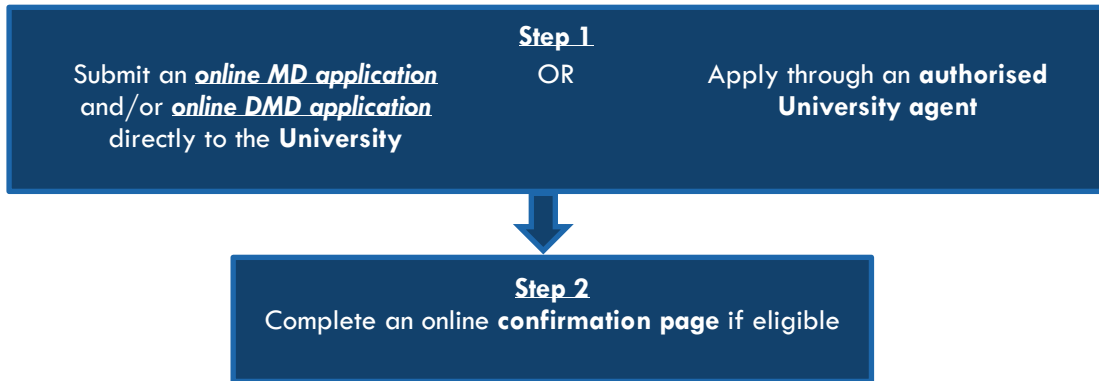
Step 1

Submit an online MD application and/or online DMD application directly to the University

OR

Apply through an authorised University agent

Step 2

Complete an online confirmation page if eligible